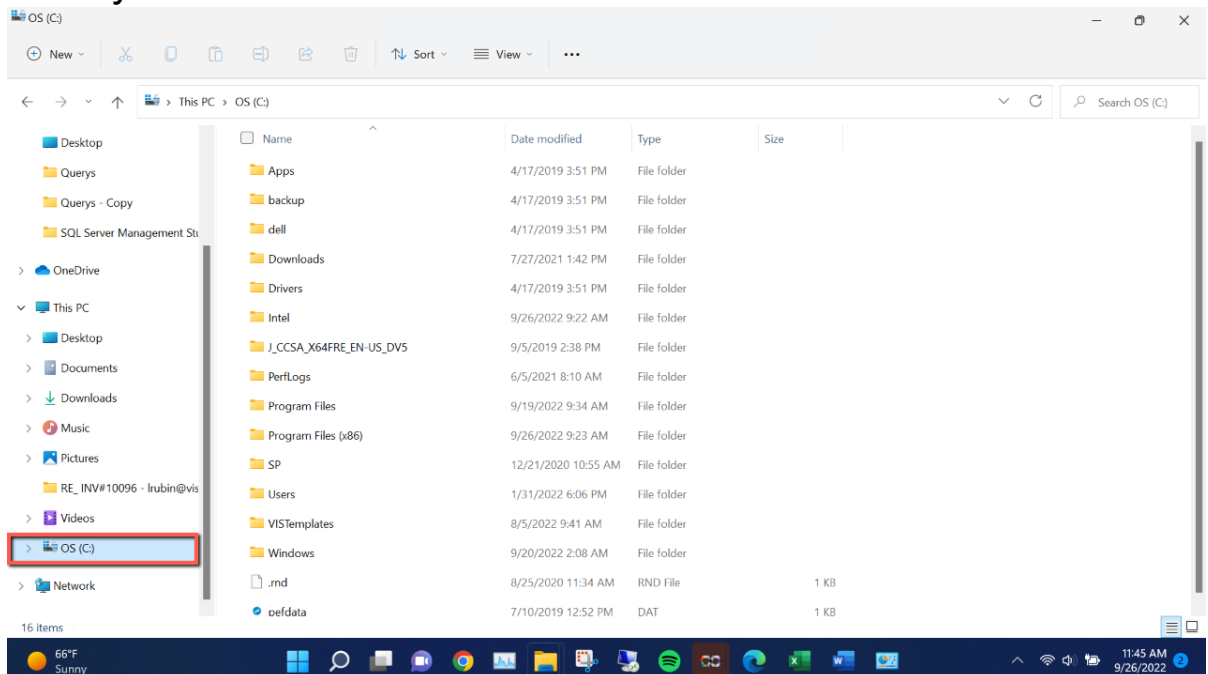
OS (C:)

New Sort View ...

This PC > OS (C:)

Search OS (C:)

Desktop
Querys
Querys - Copy
SQL Server Management Stu
OneDrive
This PC
Desktop
Documents
Downloads
Music
Pictures
RE_ INV#10096 - lrubin@vis
Videos
OS (C:)
Network

| Name | Date modified | Type | Size |
|---|---|---|---|
| Apps | 4/17/2019 3:51 PM | File folder | |
| backup | 4/17/2019 3:51 PM | File folder | |
| dell | 4/17/2019 3:51 PM | File folder | |
| Downloads | 7/27/2021 1:42 PM | File folder | |
| Drivers | 4/17/2019 3:51 PM | File folder | |
| Intel | 9/26/2022 9:22 AM | File folder | |
| J_CCSA_X64FRE_EN-US_DV5 | 9/5/2019 2:38 PM | File folder | |
| PerfLogs | 6/5/2021 8:10 AM | File folder | |
| Program Files | 9/19/2022 9:34 AM | File folder | |
| Program Files (x86) | 9/26/2022 9:23 AM | File folder | |
| SP | 12/21/2020 10:55 AM | File folder | |
| Users | 1/31/2022 6:06 PM | File folder | |
| VISTemplates | 8/5/2022 9:41 AM | File folder | |
| Windows | 9/20/2022 2:08 AM | File folder | |
| .rnd | 8/25/2020 11:34 AM | RND File | 1 KB |
| pefdata | 7/10/2019 12:52 PM | DAT | 1 KB |

16 items

66°F
Sunny

11:45 AM
9/26/2022
2